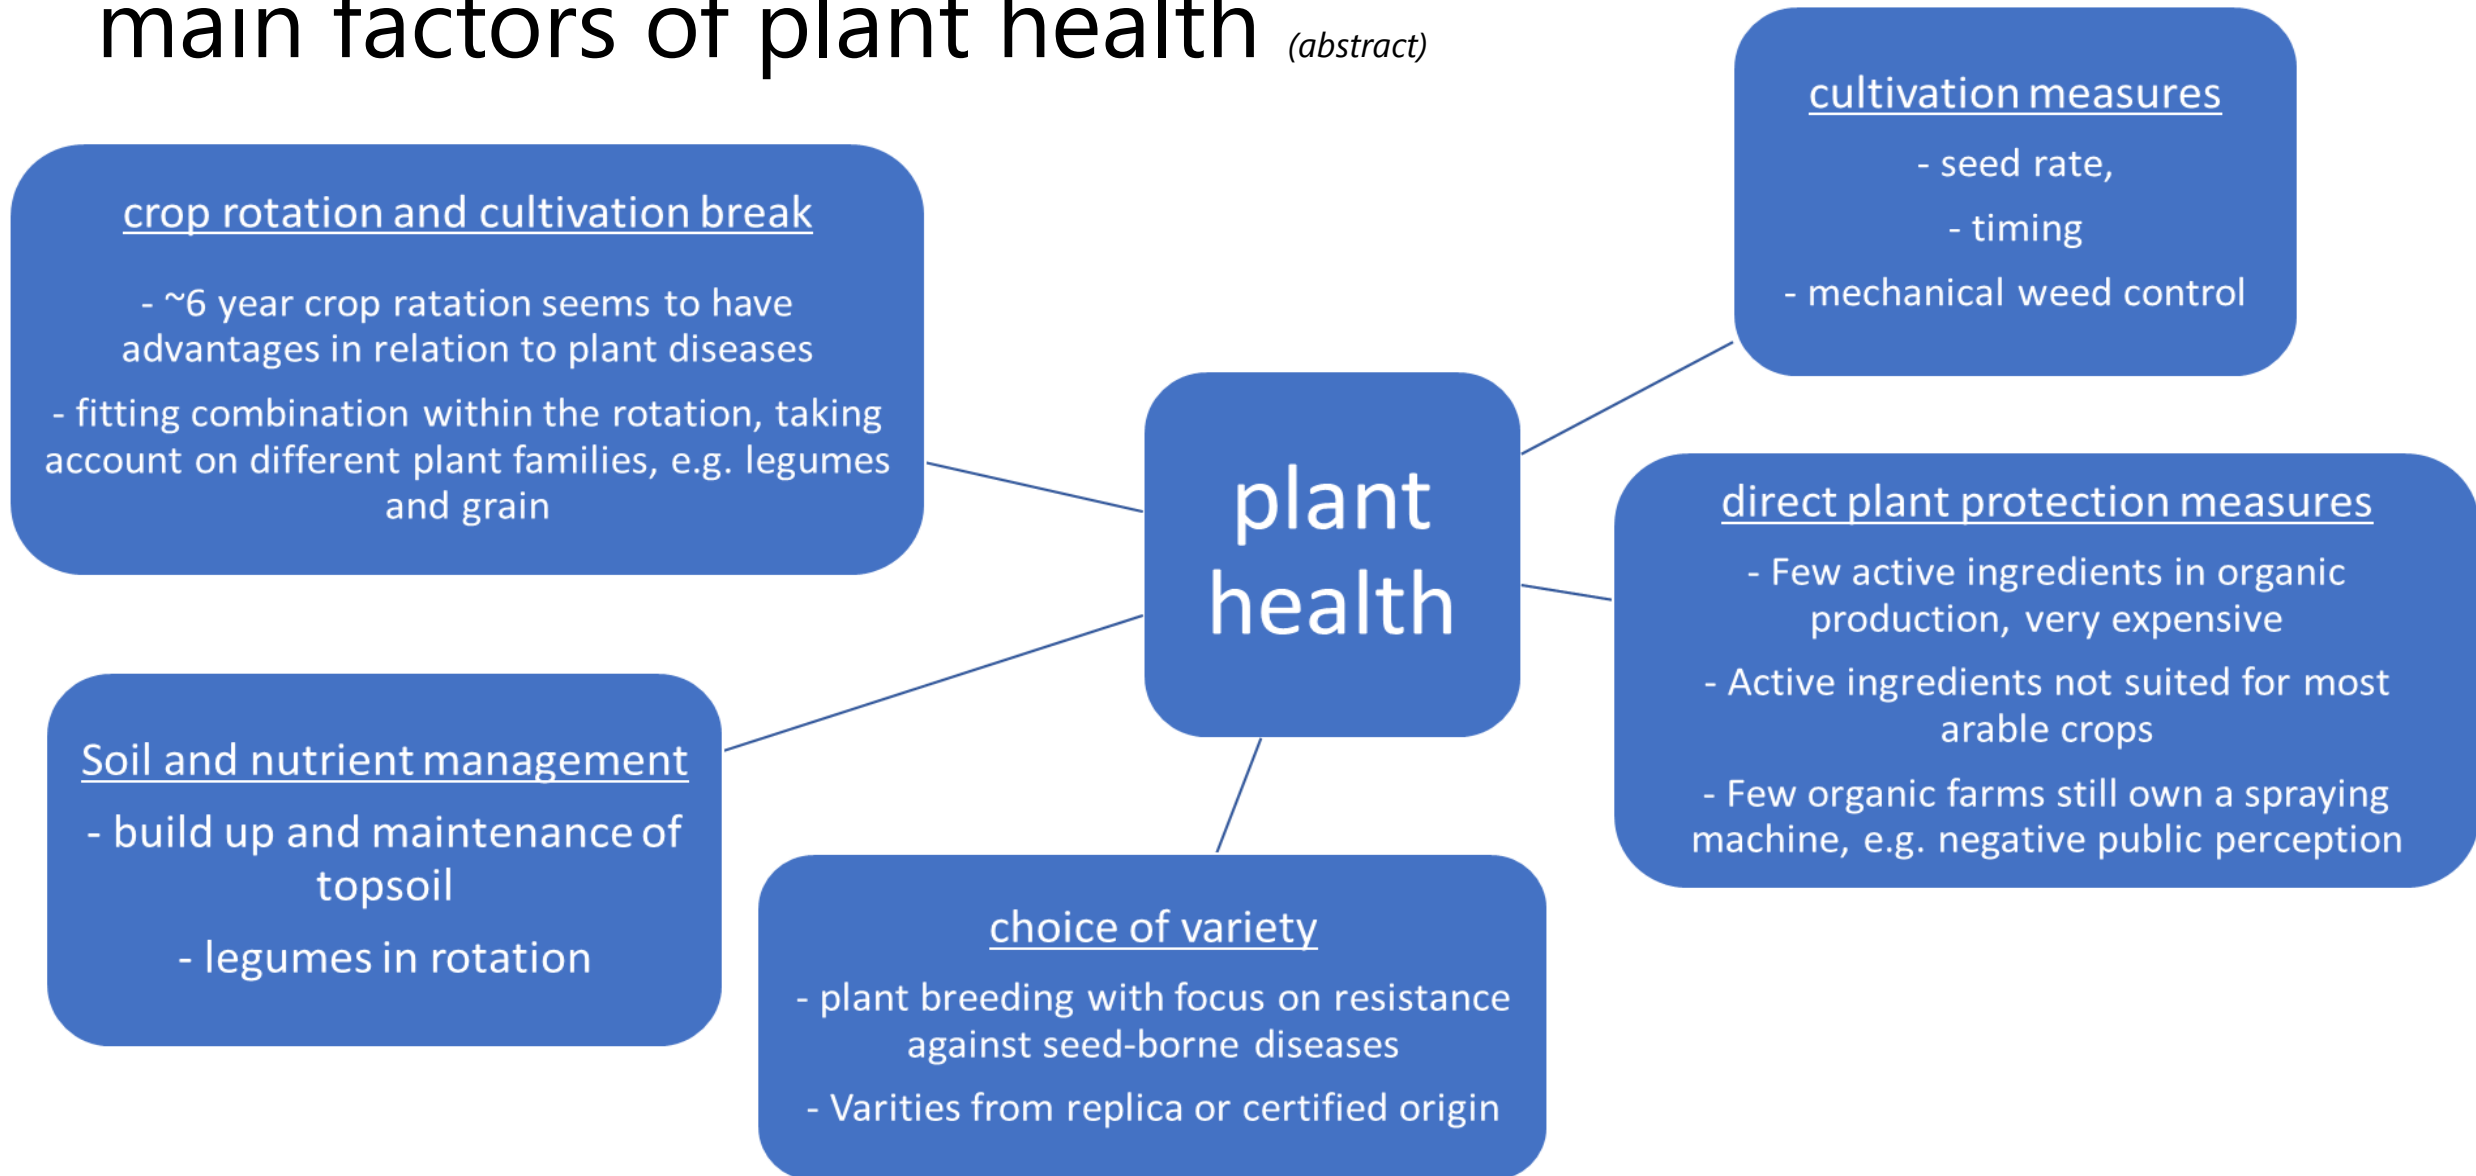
main factors of plant health (abstract)

cultivation measures

- seed rate,

- timing

- mechanical weed control

crop rotation and cultivation break

- ~6 year crop ratation seems to have advantages in relation to plant diseases

- fitting combination within the rotation, taking account on different plant families, e.g. legumes and grain

plant health

direct plant protection measures

- Few active ingredients in organic production, very expensive

- Active ingredients not suited for most arable crops

- Few organic farms still own a spraying machine, e.g. negative public perception

Soil and nutrient management

- build up and maintenance of topsoil

- legumes in rotation

choice of variety

- plant breeding with focus on resistance against seed-borne diseases

- Varities from replica or certified origin